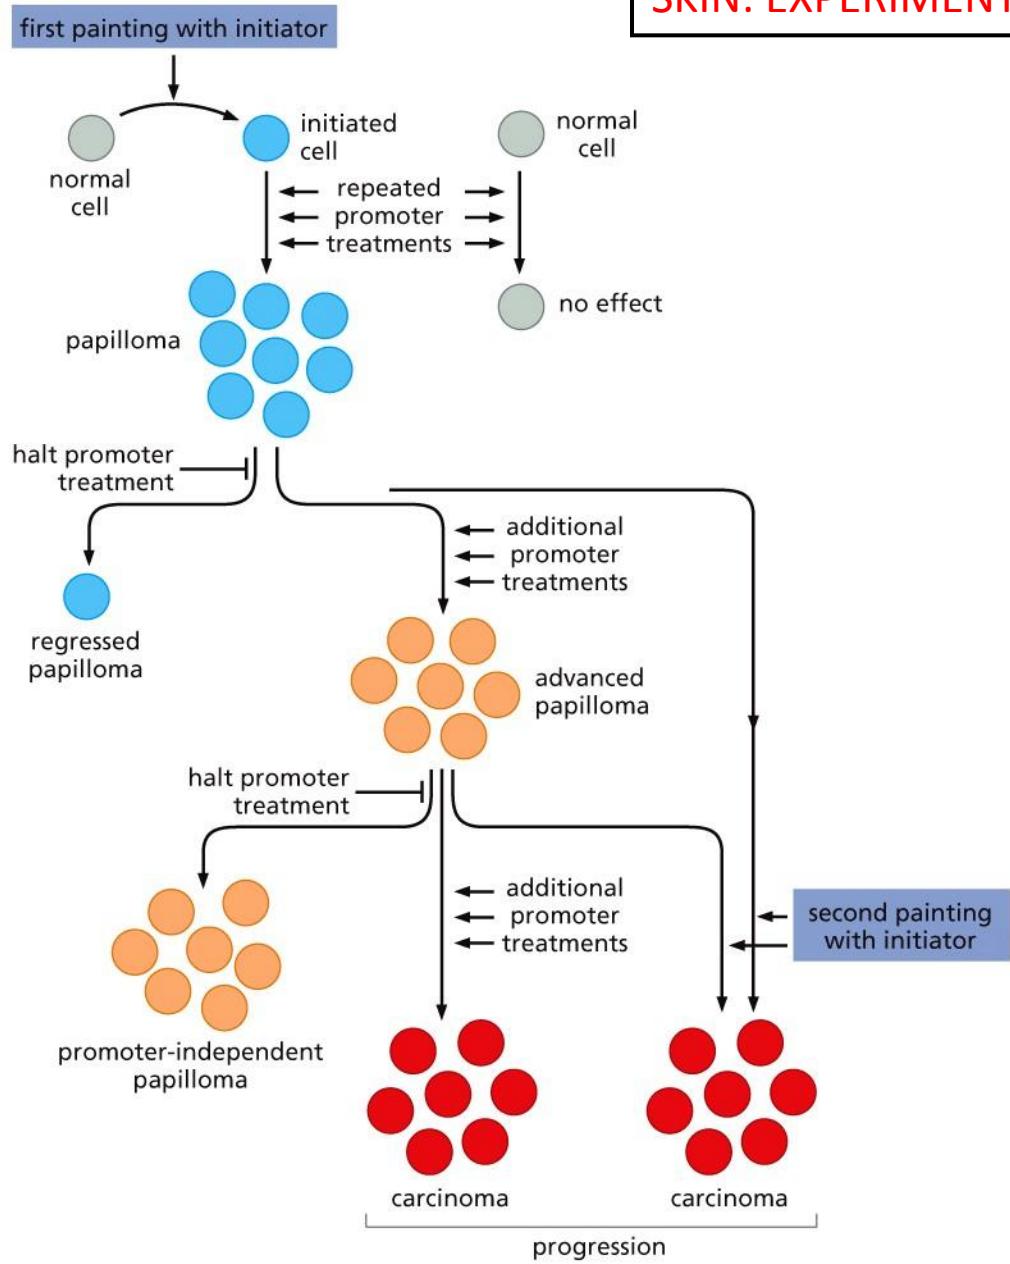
SKIN: EXPERIMENT

first painting with initiator

normal cell

initiated cell

normal cell

repeated promoter treatments

no effect

papilloma

halt promoter treatment

regressed papilloma

additional promoter treatments

advanced papilloma

halt promoter treatment

promoter-independent papilloma

additional promoter treatments

second painting with initiator

carcinoma

carcinoma

progression